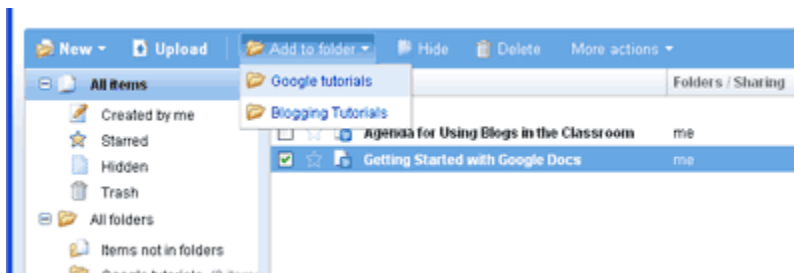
New ▾ Upload Add to folder ▾ Hide Delete More actions ▾

All items
Created by me
Starred
Hidden
Trash
All folders
Items not in folders
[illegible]

Google tutorials
Blogging Tutorials

Folders / Sharing

Agenda for Using Blogs in the Classroom me
Getting Started with Google Docs me